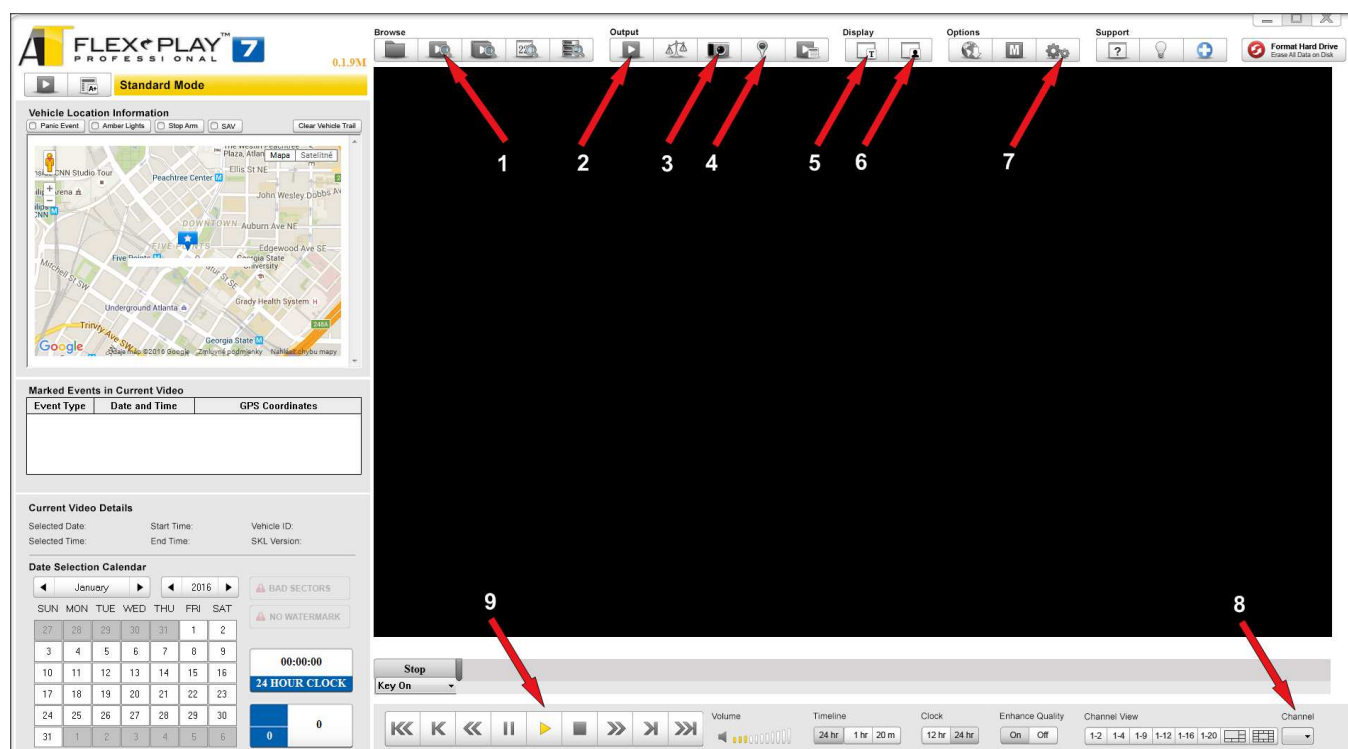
FLEX PLAY™ PROFESSIONAL 7
0.1.9M

Standard Mode

Browse
Output
Display
Options
Support

Format Hard Drive
Erase All Data on Disk

1 2 3 4 5 6 7

Vehicle Location Information
Panic Event | Amber Lights | Stop Arm | SAV | Clear Vehicle Trail

Mapa | Satelitné
The Westin Peachtree Plaza, Atlanta
CNN Studio Tour
Peachtree Center
Ellis St NE
John Wesley Dobbs Av
DOWNTOWN
Auburn Ave NE
FIVE POINTS
Edgewood Ave SE
Five Points
Georgia State University
Mitchell St SW
Grady Health System
Underground Atlanta
Trinity Ave SW
Georgia State
Google
Údaje máp ©2016 Google | Zmluvné podmienky | Nahlásiť chybu mapy

Marked Events in Current Video
| Event Type | Date and Time | GPS Coordinates |
|---|---|---|
| | | |

Current Video Details
Selected Date: Start Time: Vehicle ID:
Selected Time: End Time: SKL Version:

Date Selection Calendar
January | 2016

| SUN | MON | TUE | WED | THU | FRI | SAT |
|---|---|---|---|---|---|---|
| 27 | 28 | 29 | 30 | 31 | 1 | 2 |
| 3 | 4 | 5 | 6 | 7 | 8 | 9 |
| 10 | 11 | 12 | 13 | 14 | 15 | 16 |
| 17 | 18 | 19 | 20 | 21 | 22 | 23 |
| 24 | 25 | 26 | 27 | 28 | 29 | 30 |
| 31 | 1 | 2 | 3 | 4 | 5 | 6 |

BAD SECTORS
NO WATERMARK
00:00:00
24 HOUR CLOCK
0
0

9 8

Stop
Key On

Volume
Timeline 24 hr 1 hr 20 m
Clock 12 hr 24 hr
Enhance Quality On Off
Channel View 1-2 1-4 1-9 1-12 1-16 1-20
Channel